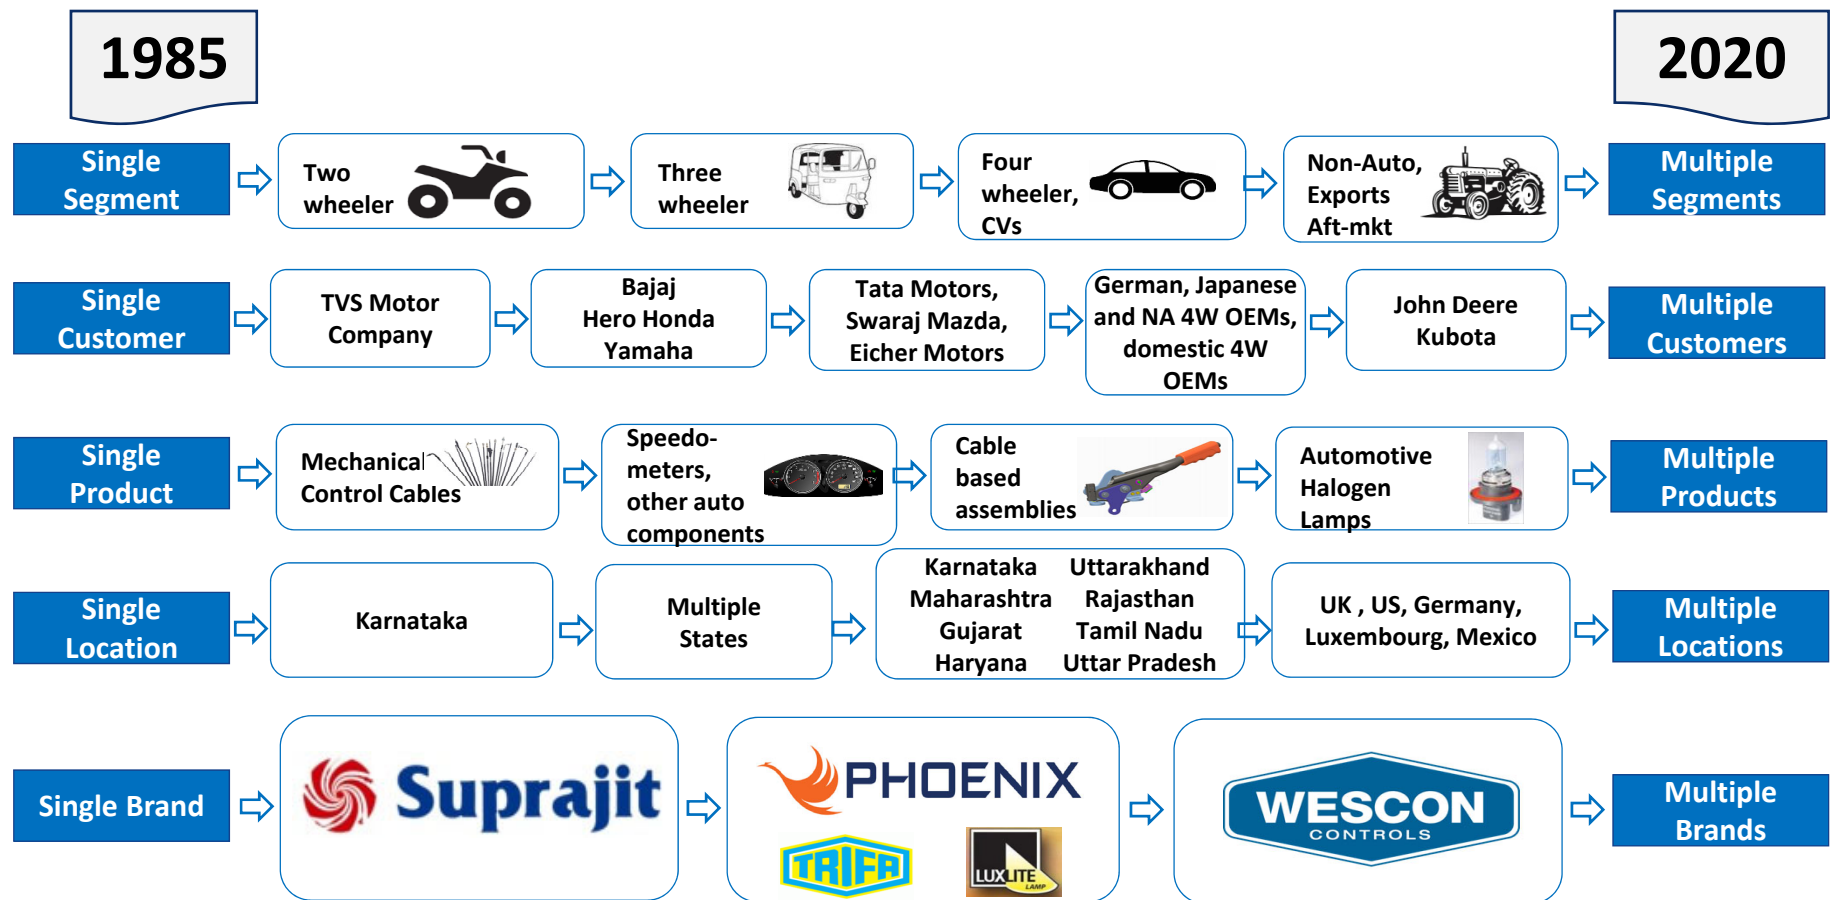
1985

2020

Single Segment

Two wheeler

Three wheeler

Four wheeler, CVs

Non-Auto, Exports Aft-mkt

Multiple Segments

Single Customer

TVS Motor Company

Bajaj Hero Honda Yamaha

Tata Motors, Swaraj Mazda, Eicher Motors

German, Japanese and NA 4W OEMs, domestic 4W OEMs

John Deere Kubota

Multiple Customers

Single Product

Mechanical Control Cables

Speedo-meters, other auto components

Cable based assemblies

Automotive Halogen Lamps

Multiple Products

Single Location

Karnataka

Multiple States

Karnataka Maharashtra Gujarat Haryana

Uttarakhand Rajasthan Tamil Nadu Uttar Pradesh

UK , US, Germany, Luxembourg, Mexico

Multiple Locations

Single Brand

Suprajit

PHOENIX

TRIFA

LUXLITE LAMP

WESCON CONTROLS

Multiple Brands